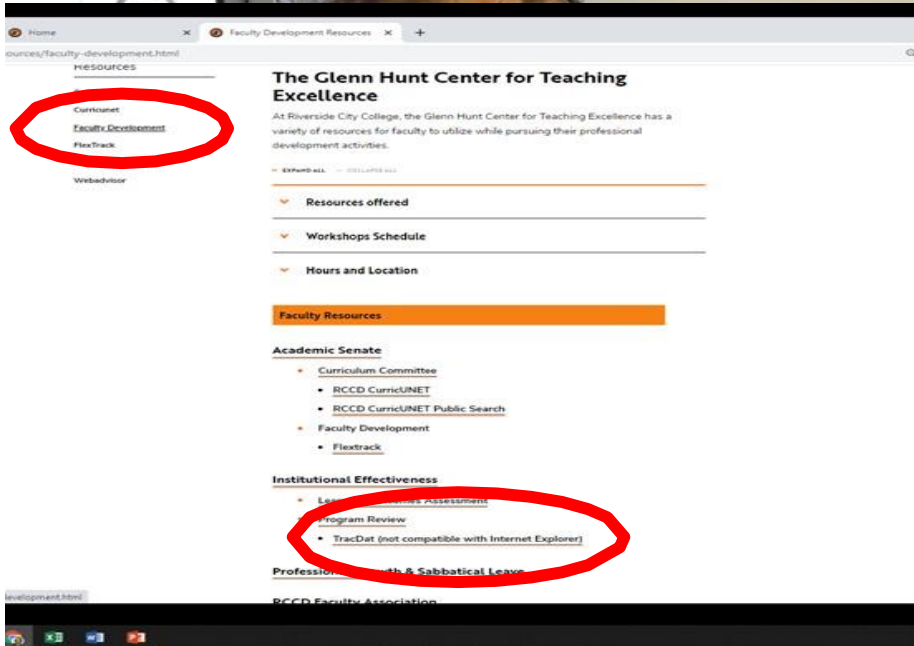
Home ×
Faculty Development Resources ×
+
ources/faculty-development.html

Resources

Curricunet
Faculty Development
FlexTrack

Webadvisor

The Glenn Hunt Center for Teaching Excellence

At Riverside City College, the Glenn Hunt Center for Teaching Excellence has a variety of resources for faculty to utilize while pursuing their professional development activities.

EXPAND ALL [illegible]

Resources offered

Workshops Schedule

Hours and Location

Faculty Resources

Academic Senate

- Curriculum Committee
  - RCCD CurricUNET
  - RCCD CurricUNET Public Search
- Faculty Development
  - Flextrack

Institutional Effectiveness

- Lea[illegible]es Assessment
- Program Review
  - TracDat (not compatible with Internet Explorer)

Professio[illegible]wth & Sabbatical Leave

RCCD Faculty Association

evelopment.html